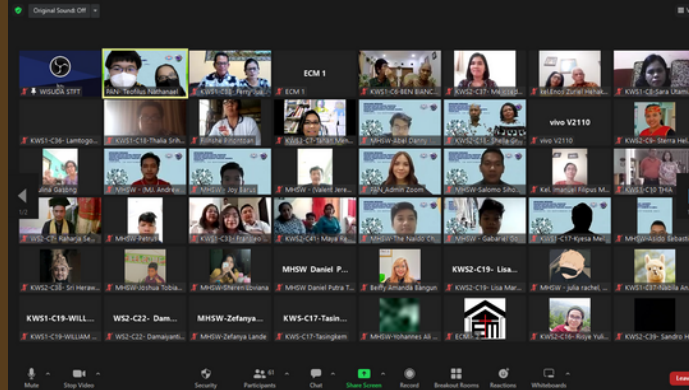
Original Sound: Off

WISUDA STFT
PAN- Teofilus Nathanael
KWS1-C58- Ferry Yus...
ECM 1
ECM 1
KWS1-C6-BEN BIANC...
KWS2-C37- Mei...
Ilel Enoj Zuriel Hakak...
KWS1-C8-Sara Utami...

KWS1-C36- Lamtogo...
KWS1-C18-Thalia Sih...
Florishe Emoticon
KWS1-C27-Serah Min...
MHSW-Abel Danny ...
KWS1-C21- Dhelia Gr...
vivo V2110
vivo V2110
KWS2-C25- Sherra He...

...ina Gasong
MHSW - JMJ Andrew...
MHSW - Joy Barus
MHSW - (Valent Jere...
PAN_Admin Zoom
MHSW-Salomo Siho...
Kel. Imanuel Filipus M...
KWS1-C10 THIA...

WS2-C15- Raharja Se...
MHSW-Petrus
KWS1-C15-Fransisko...
KWS2-C41- Maye Ke...
MHSW- The Naldo Ch...
MHSW - Gabariel So...
KWS1-C17-Kyesa Mel...
MHSW-Aldo Sebast...

KWS2-C38- Sri Heraw...
MHSW-Joshua Tobia...
MHSW-Sheren Ulviana
MHSW Daniel P...
MHSW Daniel Putra T...
Beffy Amanda Bangun
KWS2-C19- Lisa ...
KWS2-C19- Lisa Mar...
MHSW - julia rachel...
KWS1-C37-Nabilla An...

KWS1-C19-WILL...
KWS1-C19-WILLIAM ...
WS2-C22- Dam...
WS2-C22- Damaiyanti...
MHSW-Zefanya...
MHSW-Zefanya Lande
KWS-C17-Tasin...
KWS-C17-Tasingkem
MHSW-Yohannes Ali ...
ECM...
KWS2-C16- Risye Yuli...
KWS2-C39- Sandro H...

1/2

Mute
Stop Video
Security
61 Participants
Chat
Share Screen
Record
Breakout Rooms
Reactions
Whiteboards
Leave